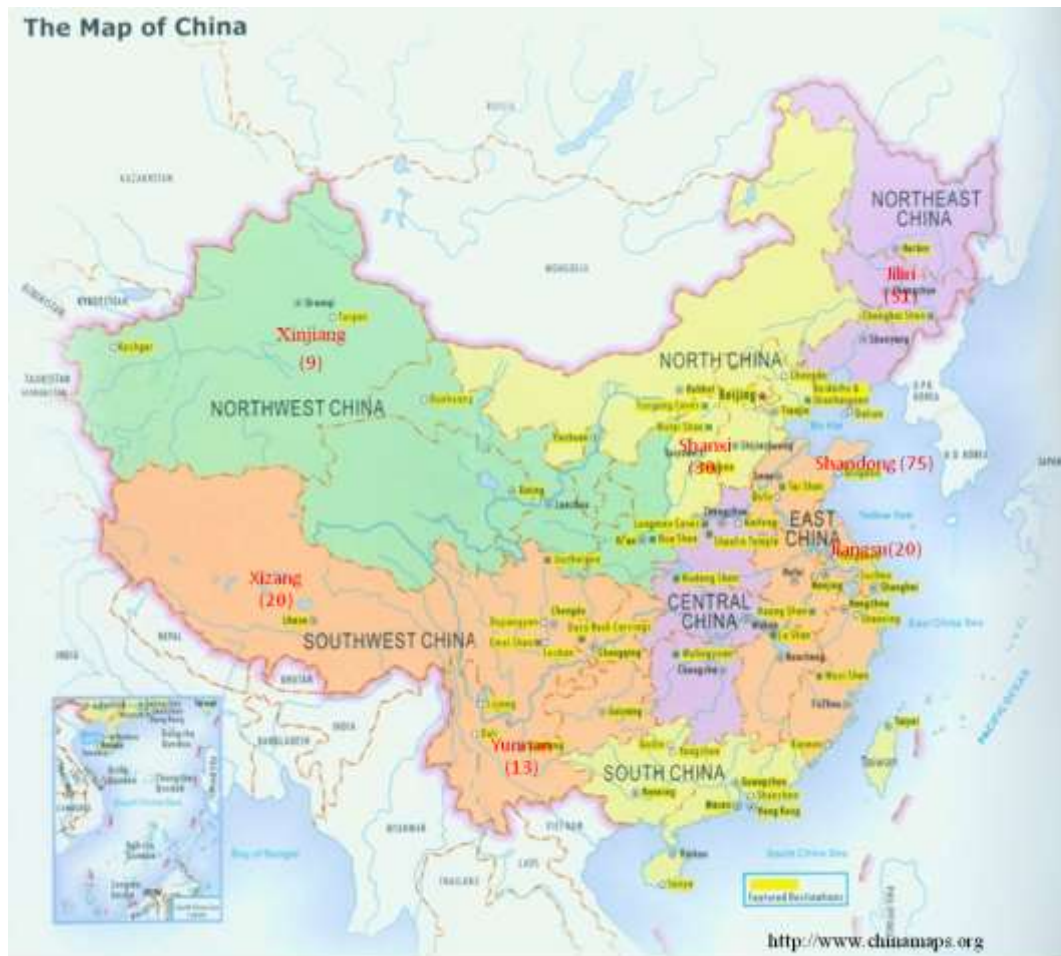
The Map of China

NORTHEAST CHINA
Harbin
Jilin
(51)
Changbai Shan
Shenyang

KAZAKHSTAN
MONGOLIA
KYRGYZSTAN
TAJIKISTAN

Urumqi
Turpan
Kashgar
Xinjiang
(9)

NORTHWEST CHINA
Dunhuang

NORTH CHINA
Hohhot
Beijing
Yungang Caves
Tianjin
Dalian
Wutai Shan
Yinchuan
Shanxi
(30)
Shijiazhuang

Shandong (75)
Tai Shan
Qingdao
Xining
Lanzhou
Zhengzhou
Longmen Caves
Kaifeng
Xi'an
Hua Shan
Shaolin Temple

EAST CHINA
Jiangsu(20)
Nanjing
Suzhou
Shanghai
Hangzhou
Hefei

Xizang
(20)
Lhasa
SOUTHWEST CHINA
NEPAL
INDIA
BHUTAN
BANGLADESH

Jiuzhaigou
Chengdu
Dazu Rock Carvings
Emei Shan
Leshan
Chongqing

CENTRAL CHINA
Wuhan
Huang Shan
Lu Shan
Wudang Shan
Nanchang
Changsha
Wuyi Shan
Fuzhou
Taipei

Lijiang
Dali
Guiyang
Kunming
Yunnan
(13)

SOUTH CHINA
Guilin
Nanning
Guangzhou
Shenzhen
Macau
Hong Kong
Xiamen
Taiwan

MYANMAR
LAOS
THAILAND
VIETNAM
Bay of Bengal
South China Sea
East China Sea
Yellow Sea
Bo Hai
D.P.R. KOREA
R.O. KOREA
JAPAN
PACIFIC OCEAN
Haikou
Sanya

Featured Destinations

http://www.chinamaps.org